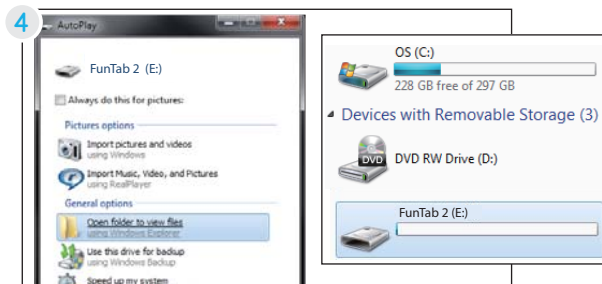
4

AutoPlay

FunTab 2 (E:)

Always do this for pictures:

Pictures options

Import pictures and videos
using Windows

Import Music, Video, and Pictures
using RealPlayer

General options

Open folder to view files
using Windows Explorer

Use this drive for backup
using Windows Backup

Speed up my system

OS (C:)
228 GB free of 297 GB

Devices with Removable Storage (3)

DVD

DVD RW Drive (D:)

FunTab 2 (E:)